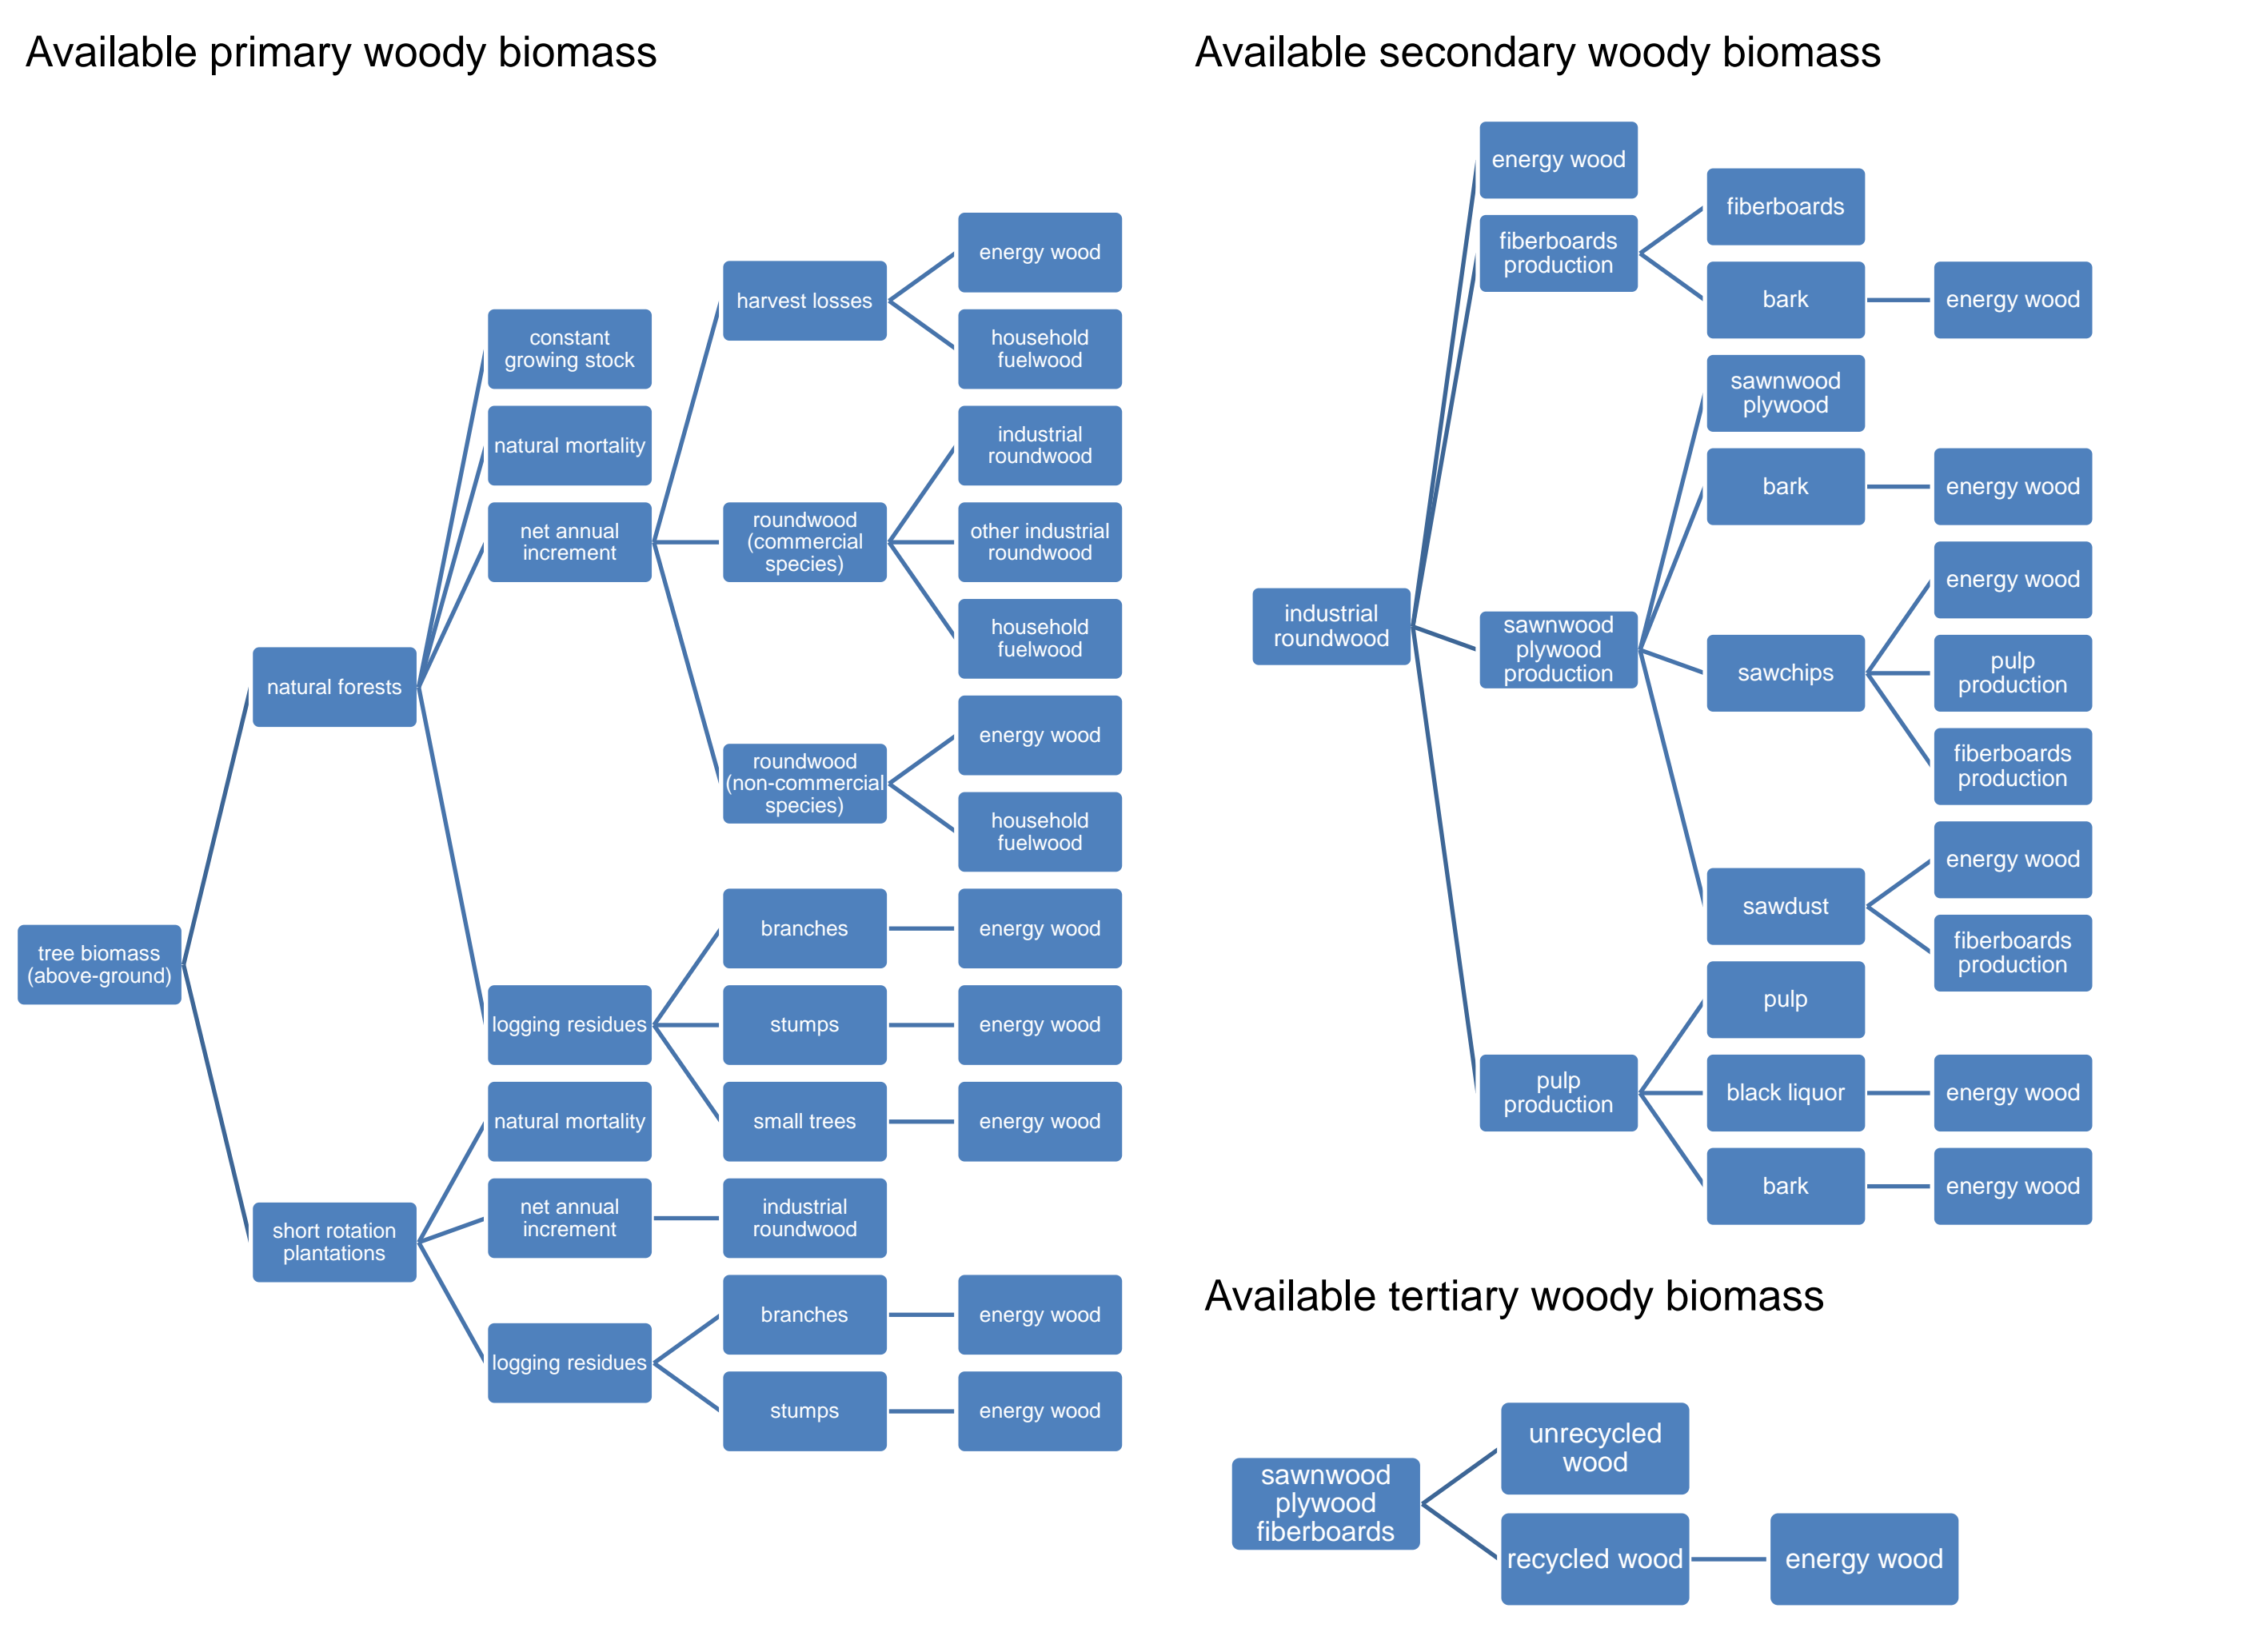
Available primary woody biomass

tree biomass (above-ground)

natural forests

constant growing stock

natural mortality

net annual increment

harvest losses

energy wood

household fuelwood

roundwood (commercial species)

industrial roundwood

other industrial roundwood

household fuelwood

roundwood (non-commercial species)

energy wood

household fuelwood

logging residues

branches

energy wood

stumps

energy wood

small trees

energy wood

short rotation plantations

natural mortality

net annual increment

industrial roundwood

logging residues

branches

energy wood

stumps

energy wood

Available secondary woody biomass

industrial roundwood

energy wood

fiberboards production

fiberboards

bark

energy wood

sawnwood plywood production

sawnwood plywood

bark

energy wood

sawchips

energy wood

pulp production

fiberboards production

sawdust

energy wood

fiberboards production

pulp production

pulp

black liquor

energy wood

bark

energy wood

Available tertiary woody biomass

sawnwood plywood fiberboards

unrecycled wood

recycled wood

energy wood